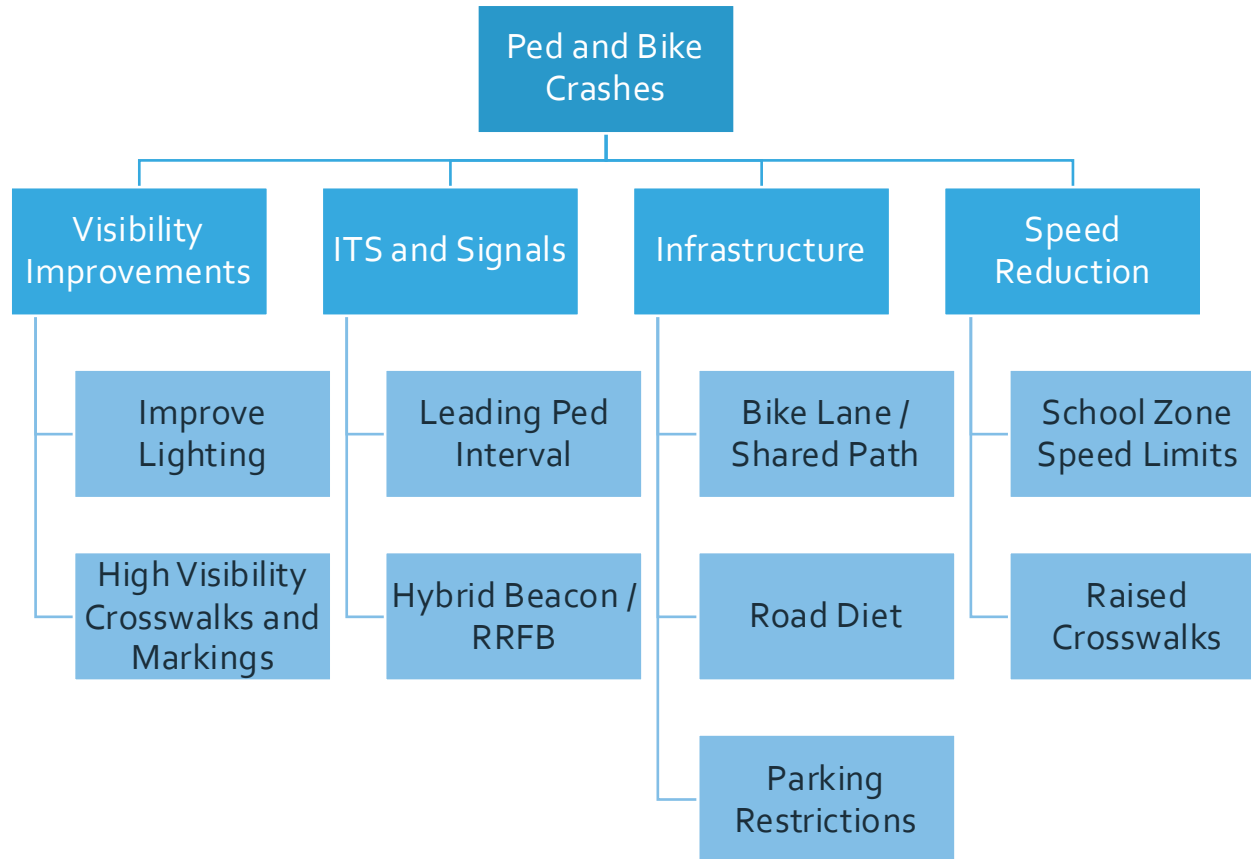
Ped and Bike Crashes

Visibility Improvements

Improve Lighting

High Visibility Crosswalks and Markings

ITS and Signals

Leading Ped Interval

Hybrid Beacon / RRFB

Infrastructure

Bike Lane / Shared Path

Road Diet

Parking Restrictions

Speed Reduction

School Zone Speed Limits

Raised Crosswalks